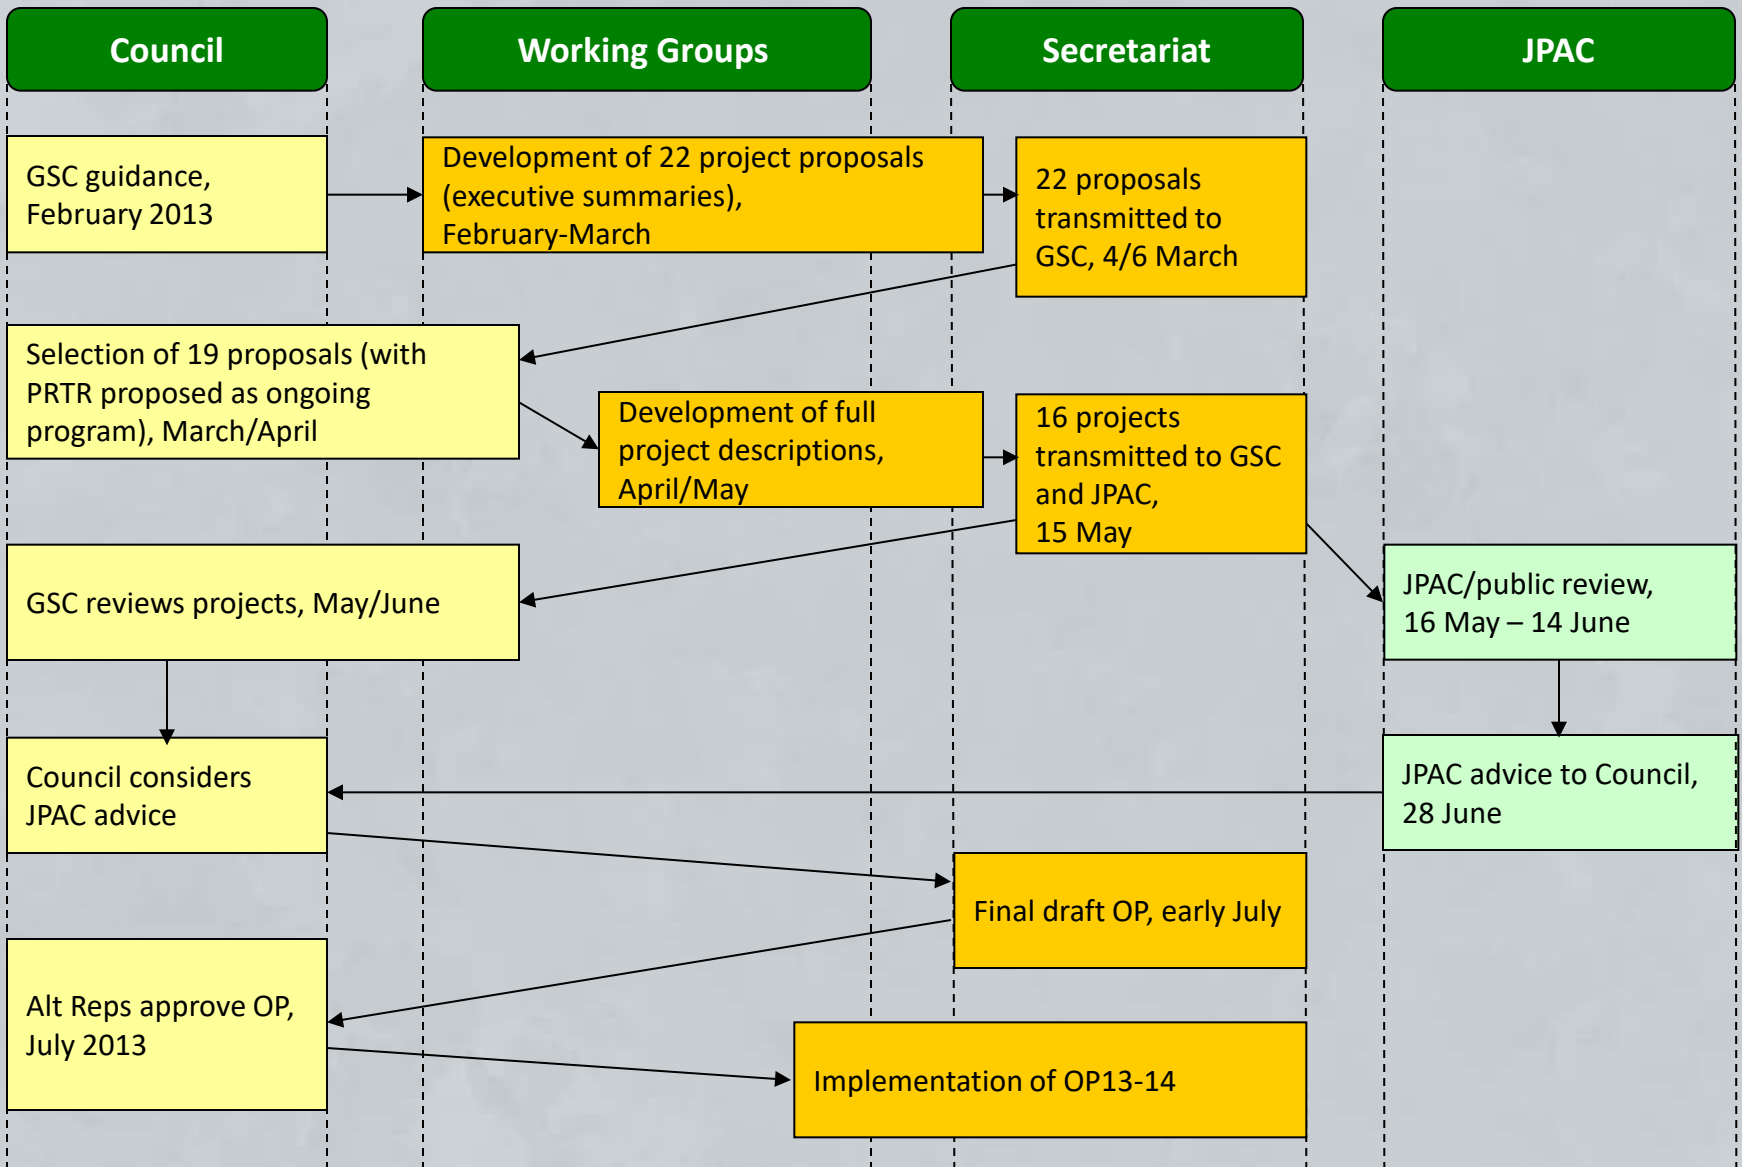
Council

Working Groups

Secretariat

JPAC

GSC guidance, February 2013

Development of 22 project proposals (executive summaries), February-March

22 proposals transmitted to GSC, 4/6 March

Selection of 19 proposals (with PRTR proposed as ongoing program), March/April

Development of full project descriptions, April/May

16 projects transmitted to GSC and JPAC, 15 May

GSC reviews projects, May/June

JPAC/public review, 16 May – 14 June

Council considers JPAC advice

JPAC advice to Council, 28 June

Final draft OP, early July

Alt Reps approve OP, July 2013

Implementation of OP13-14